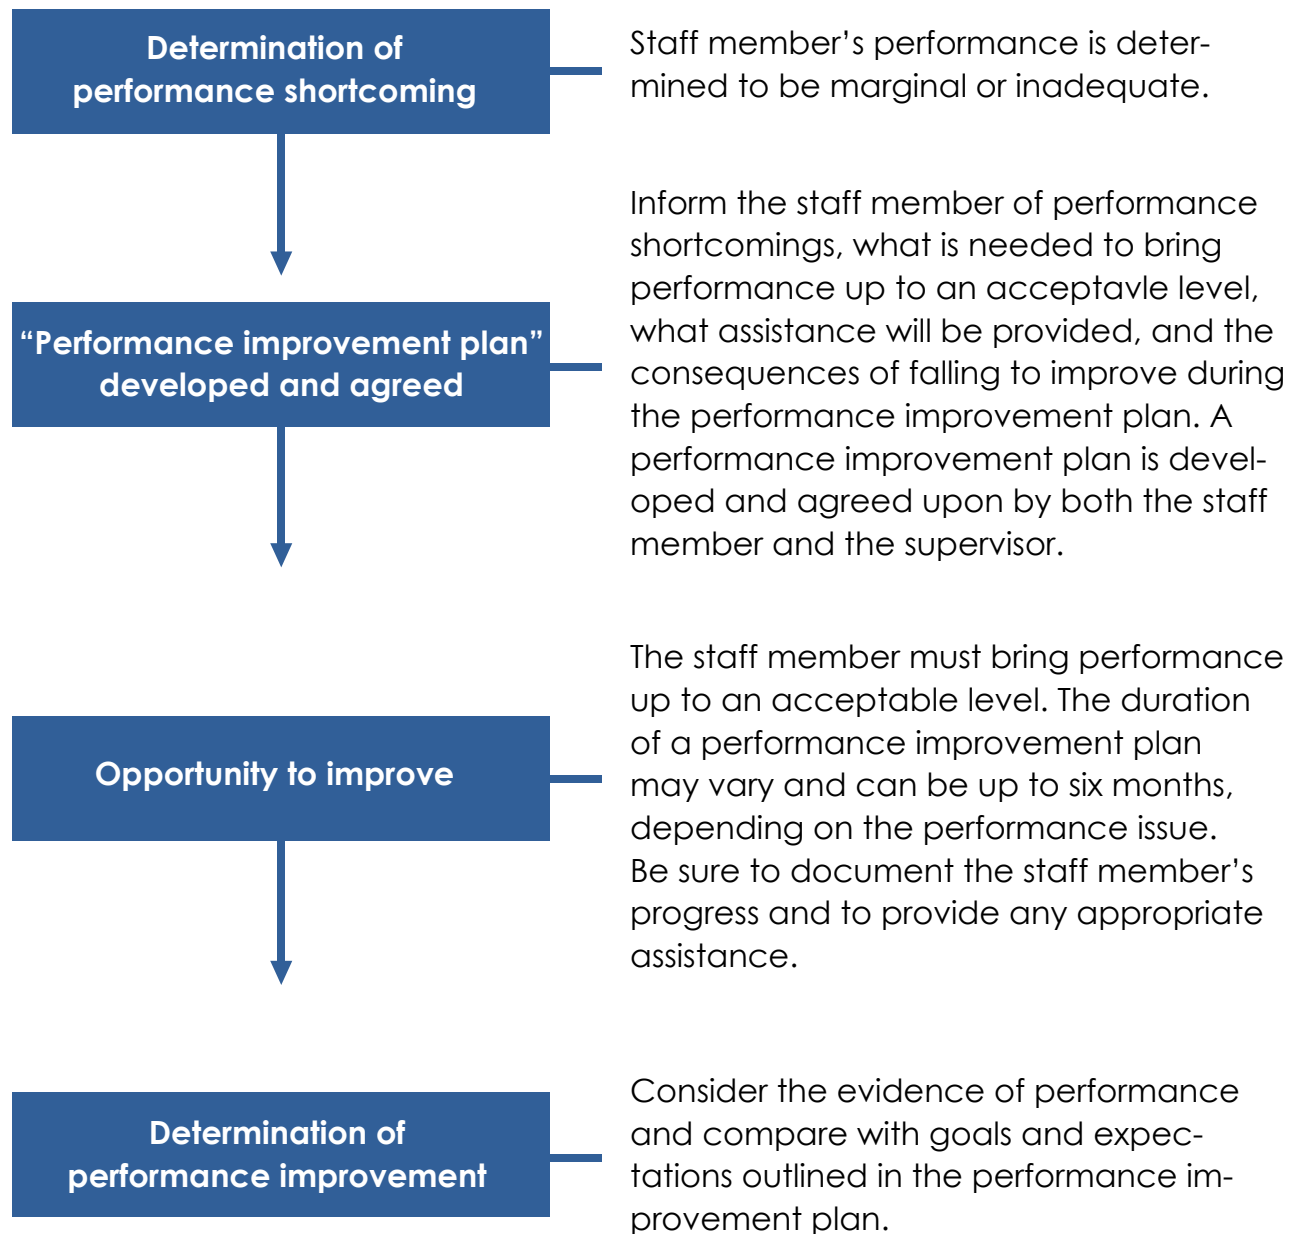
Determination of performance shortcoming

Staff member’s performance is determined to be marginal or inadequate.

“Performance improvement plan” developed and agreed

Inform the staff member of performance shortcomings, what is needed to bring performance up to an acceptavle level, what assistance will be provided, and the consequences of falling to improve during the performance improvement plan. A performance improvement plan is developed and agreed upon by both the staff member and the supervisor.

Opportunity to improve

The staff member must bring performance up to an acceptable level. The duration of a performance improvement plan may vary and can be up to six months, depending on the performance issue. Be sure to document the staff member’s progress and to provide any appropriate assistance.

Determination of performance improvement

Consider the evidence of performance and compare with goals and expectations outlined in the performance improvement plan.